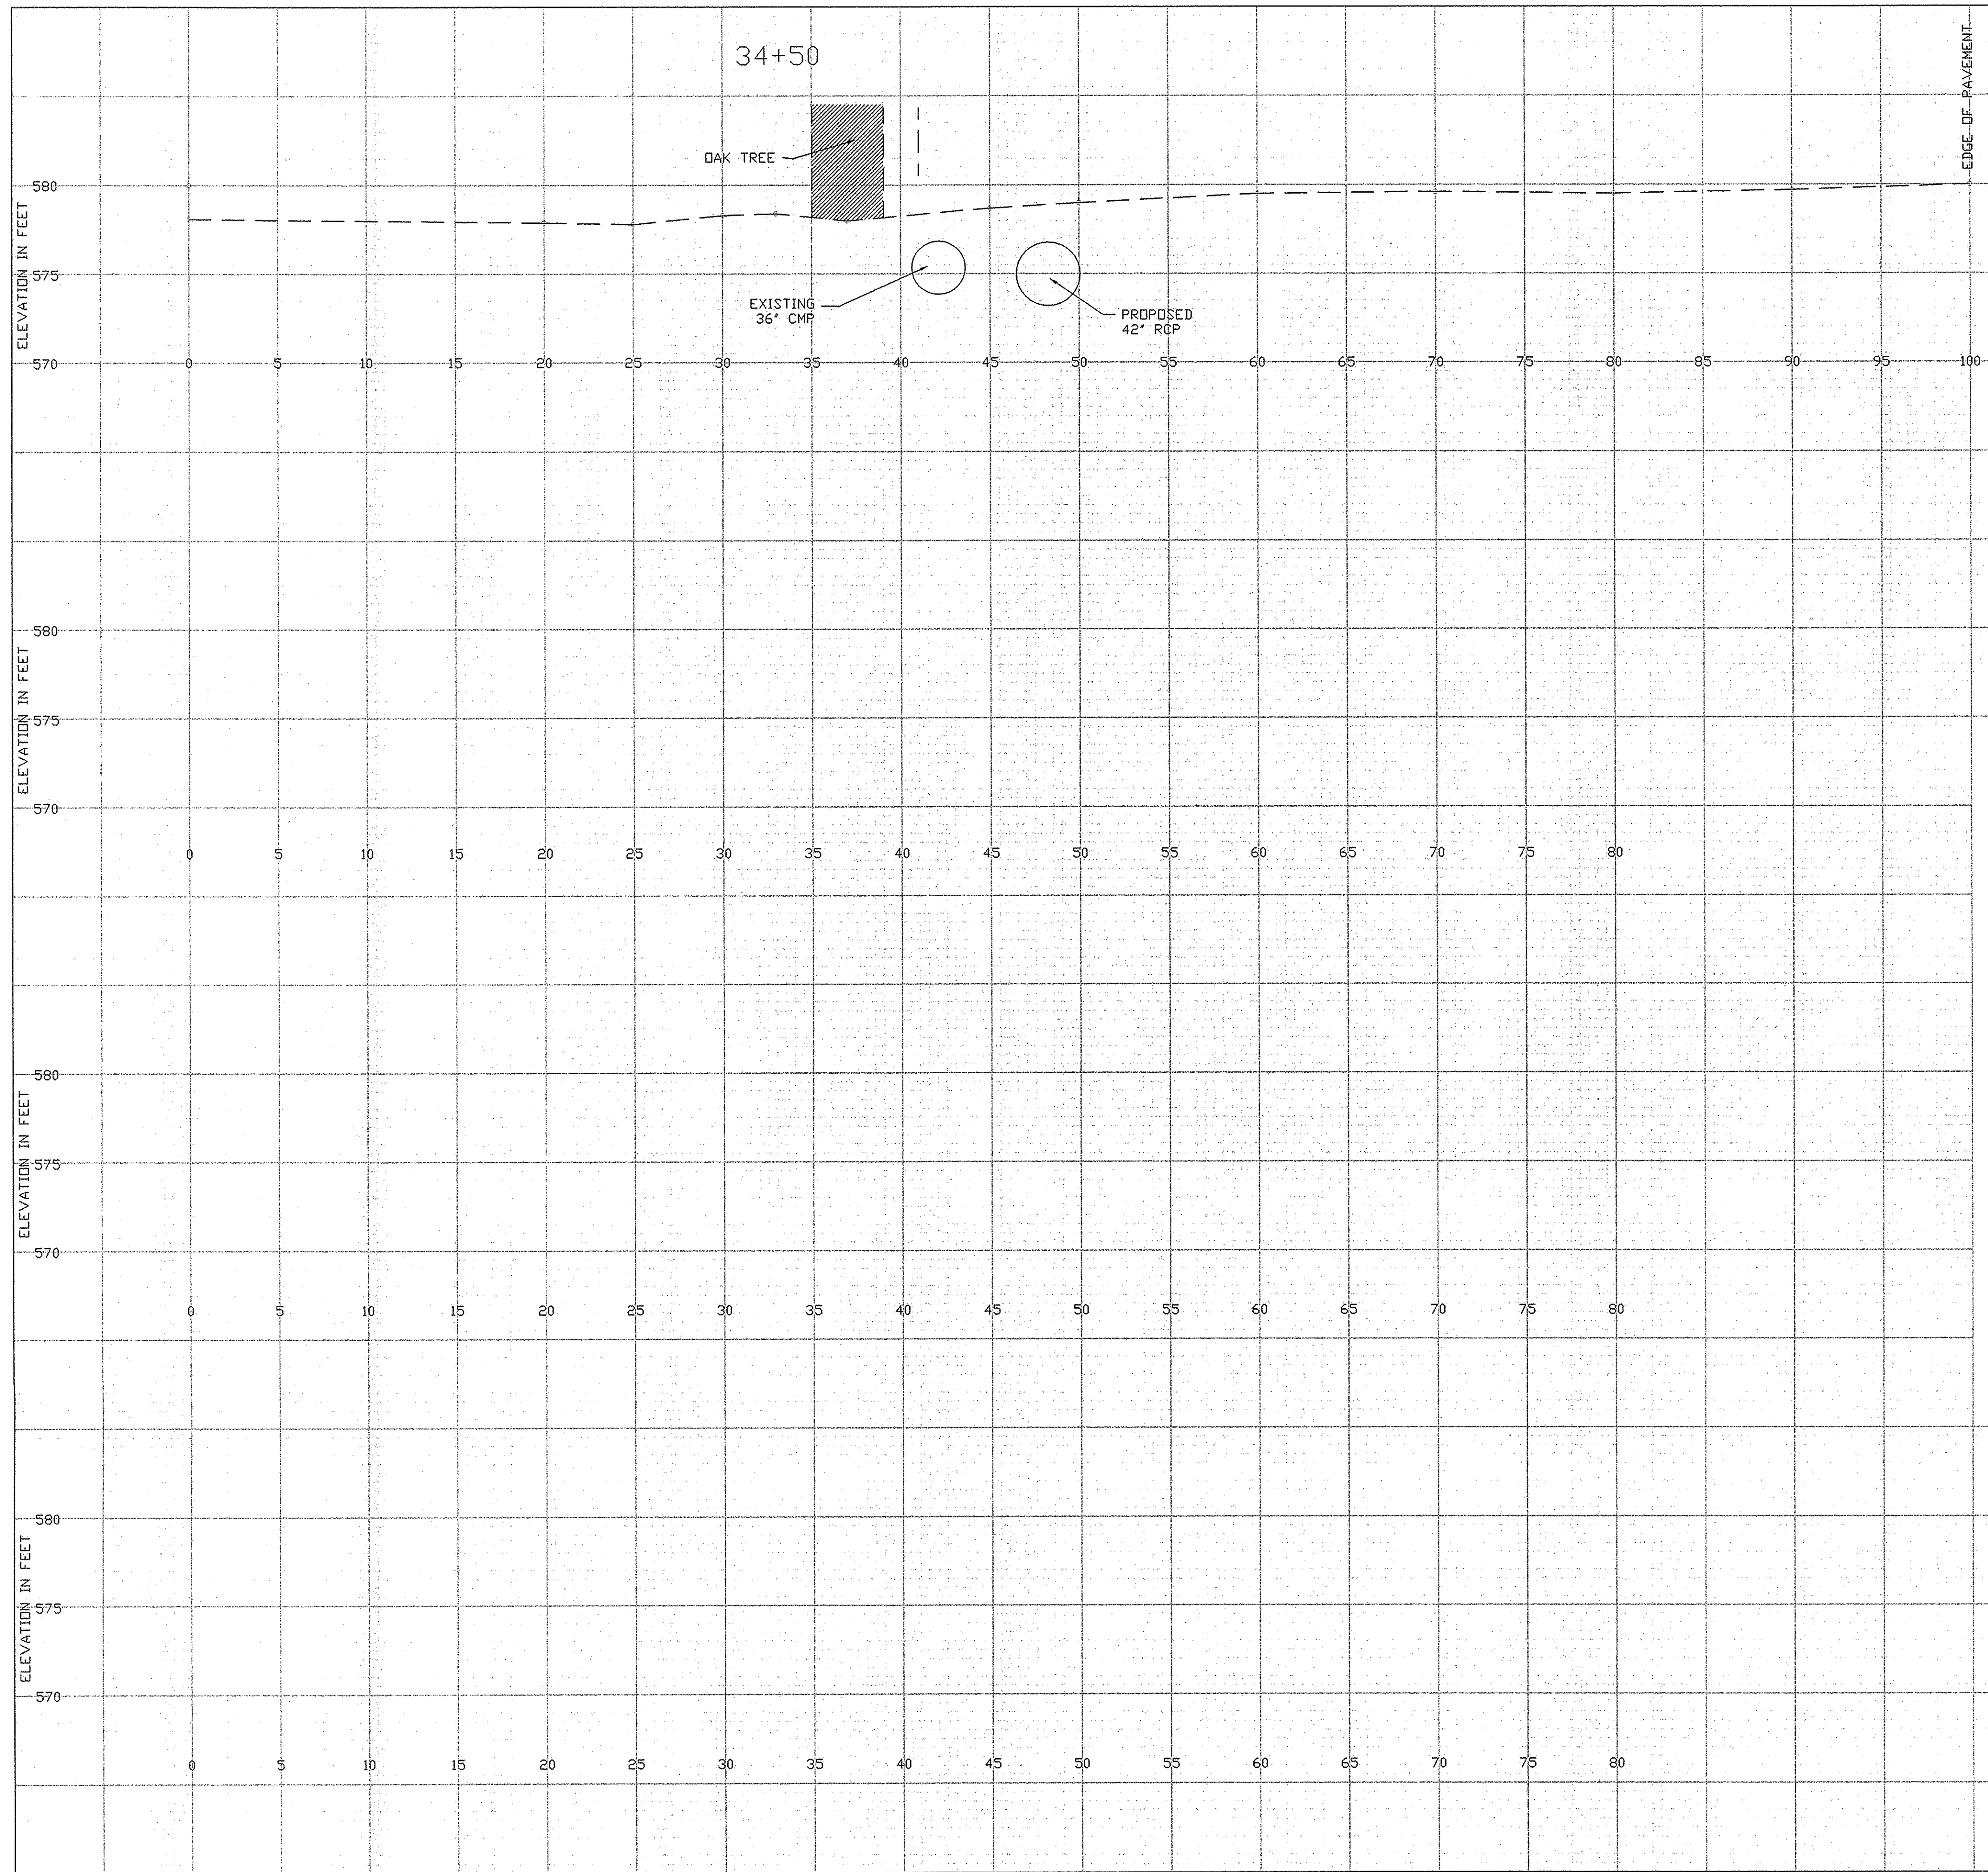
34+50

OAK TREE

EDGE OF PAVEMENT

ELEVATION IN FEET

580

575

570

EXISTING 36" CMP

PROPOSED 42" RCP

0 5 10 15 20 25 30 35 40 45 50 55 60 65 70 75 80 85 90 95 100

ELEVATION IN FEET

580

575

570

0 5 10 15 20 25 30 35 40 45 50 55 60 65 70 75 80

ELEVATION IN FEET

580

575

570

0 5 10 15 20 25 30 35 40 45 50 55 60 65 70 75 80

ELEVATION IN FEET

580

575

570

0 5 10 15 20 25 30 35 40 45 50 55 60 65 70 75 80